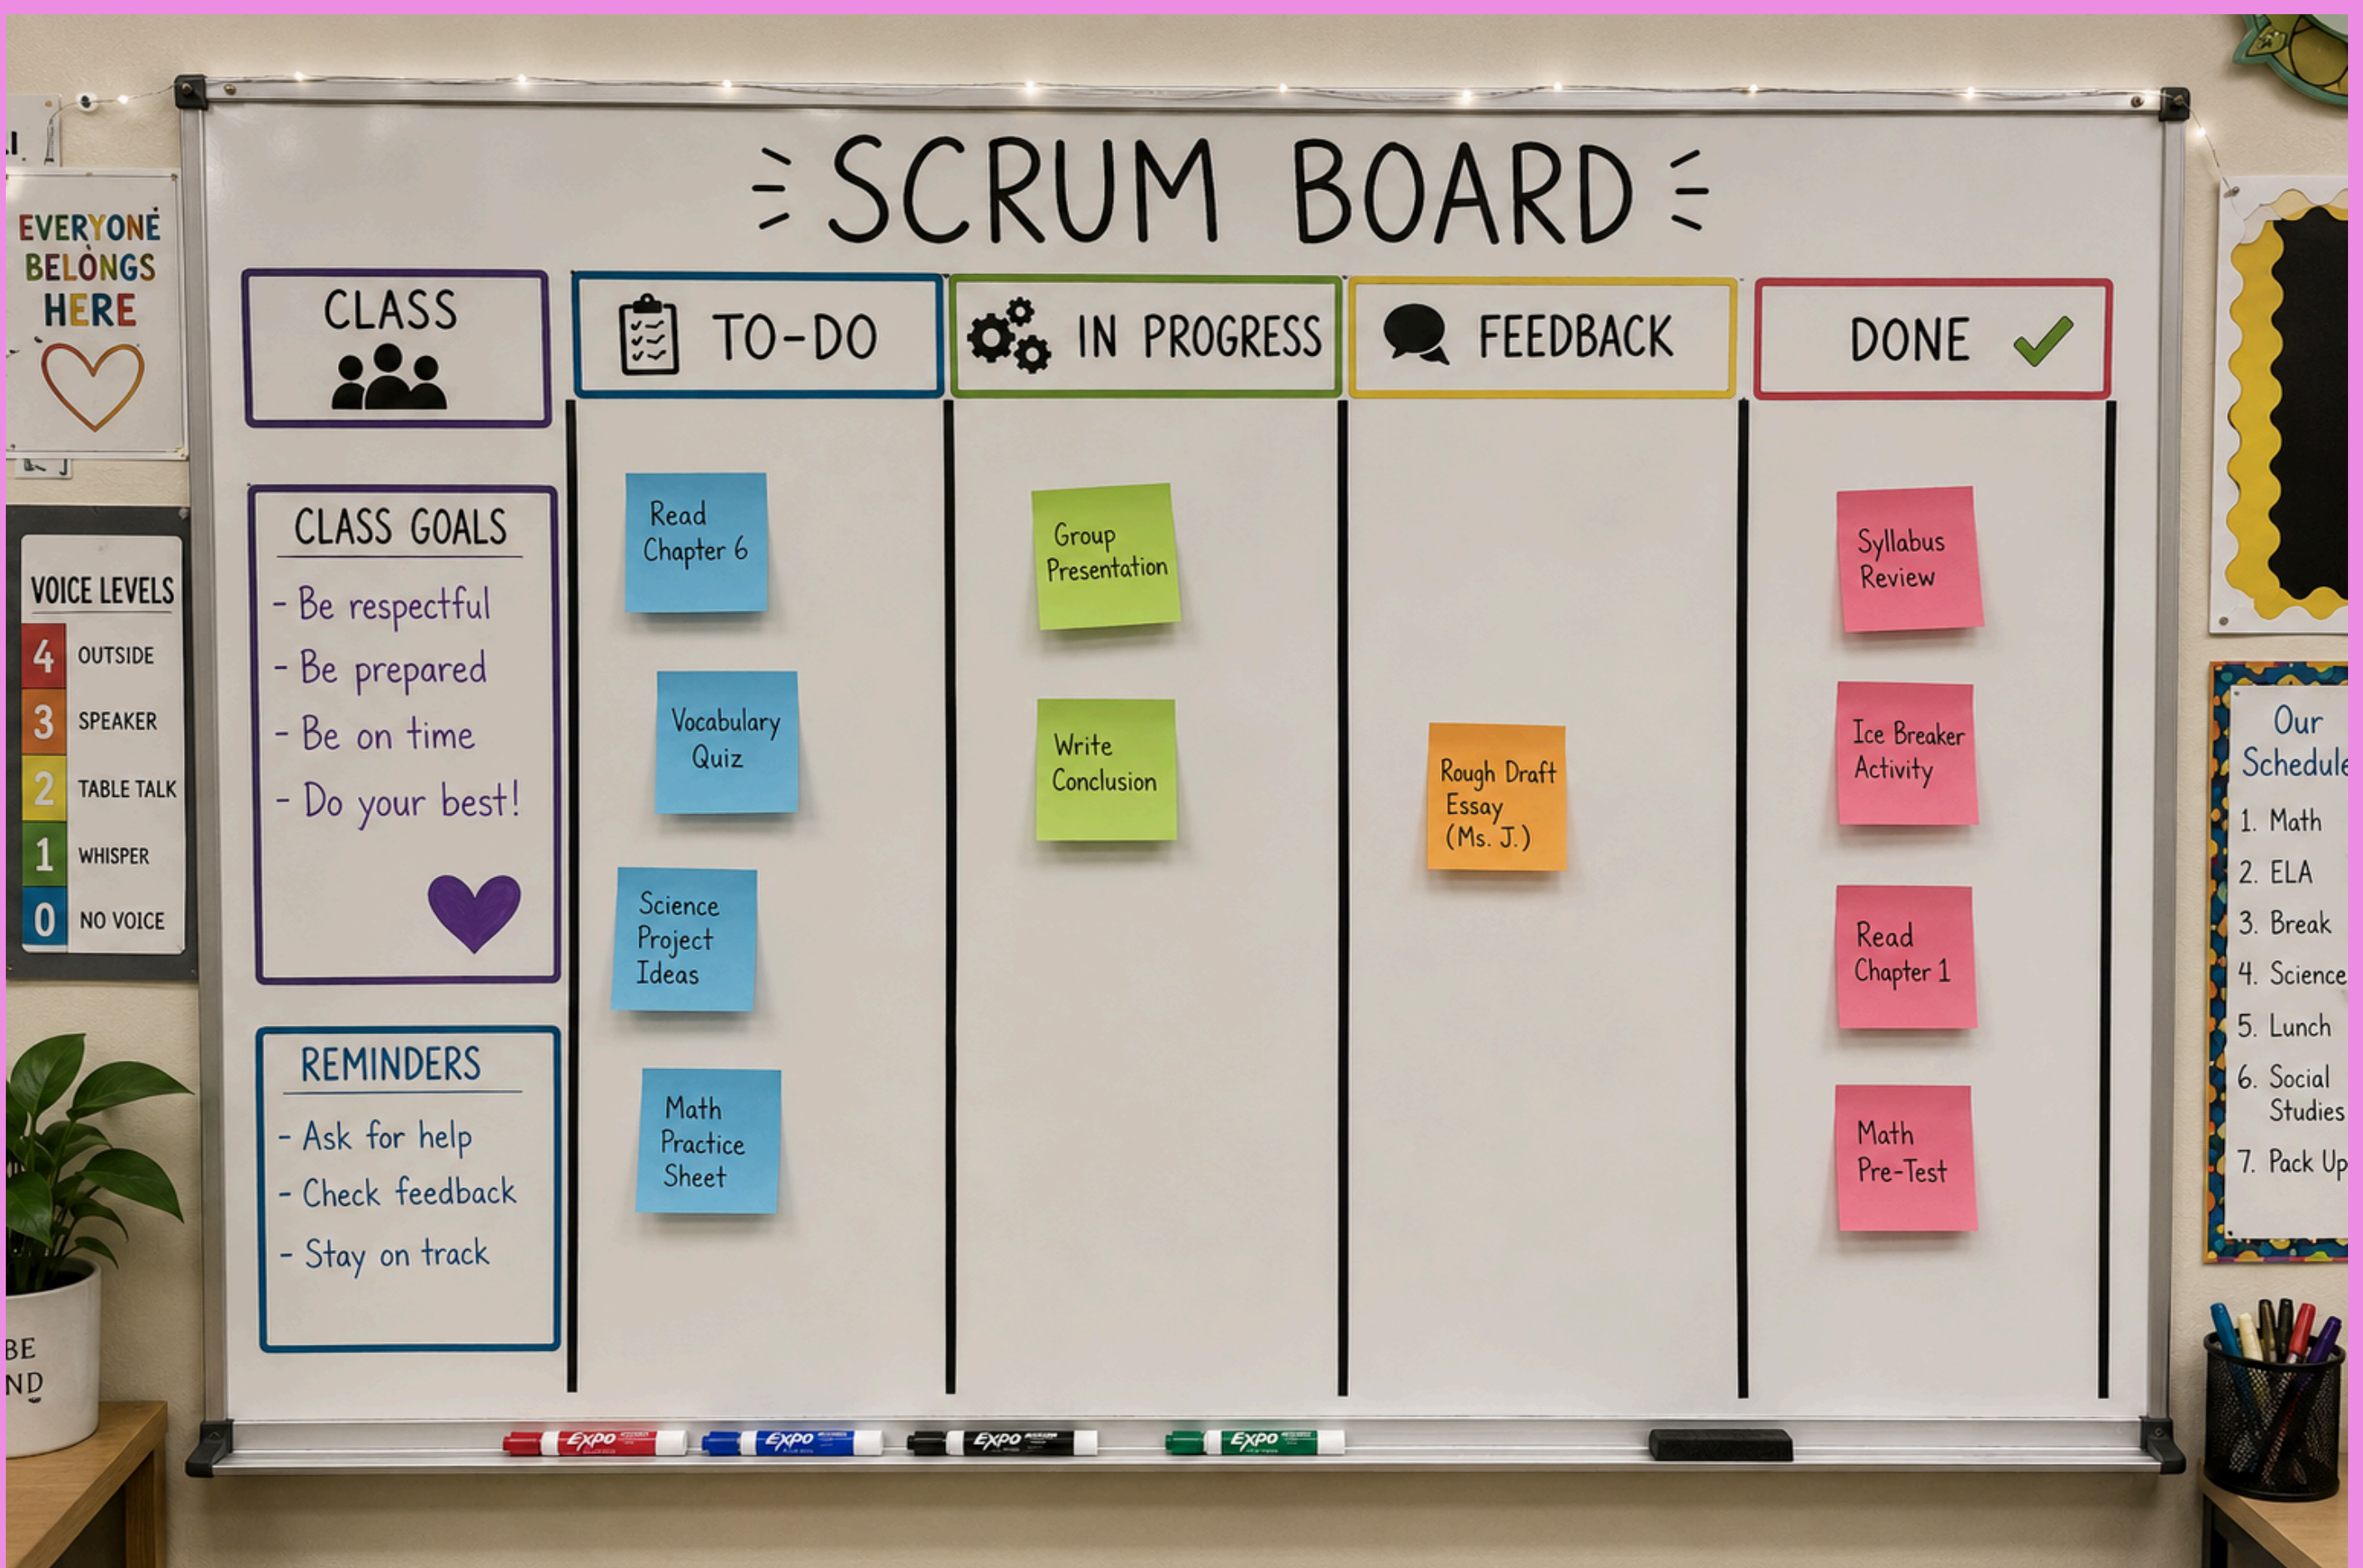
EVERYONE BELONGS HERE

VOICE LEVELS
4 OUTSIDE
3 SPEAKER
2 TABLE TALK
1 WHISPER
0 NO VOICE

BE
ND

SCRUM BOARD

CLASS

CLASS GOALS
- Be respectful
- Be prepared
- Be on time
- Do your best!

REMINDERS
- Ask for help
- Check feedback
- Stay on track

| TO-DO | IN PROGRESS | FEEDBACK | DONE |
|---|---|---|---|
| Read Chapter 6 | Group Presentation | Rough Draft Essay (Ms. J.) | Syllabus Review |
| Vocabulary Quiz | Write Conclusion | | Ice Breaker Activity |
| Science Project Ideas | | | Read Chapter 1 |
| Math Practice Sheet | | | Math Pre-Test |

EXPO EXPO EXPO EXPO

Our Schedule
1. Math
2. ELA
3. Break
4. Science
5. Lunch
6. Social Studies
7. Pack Up